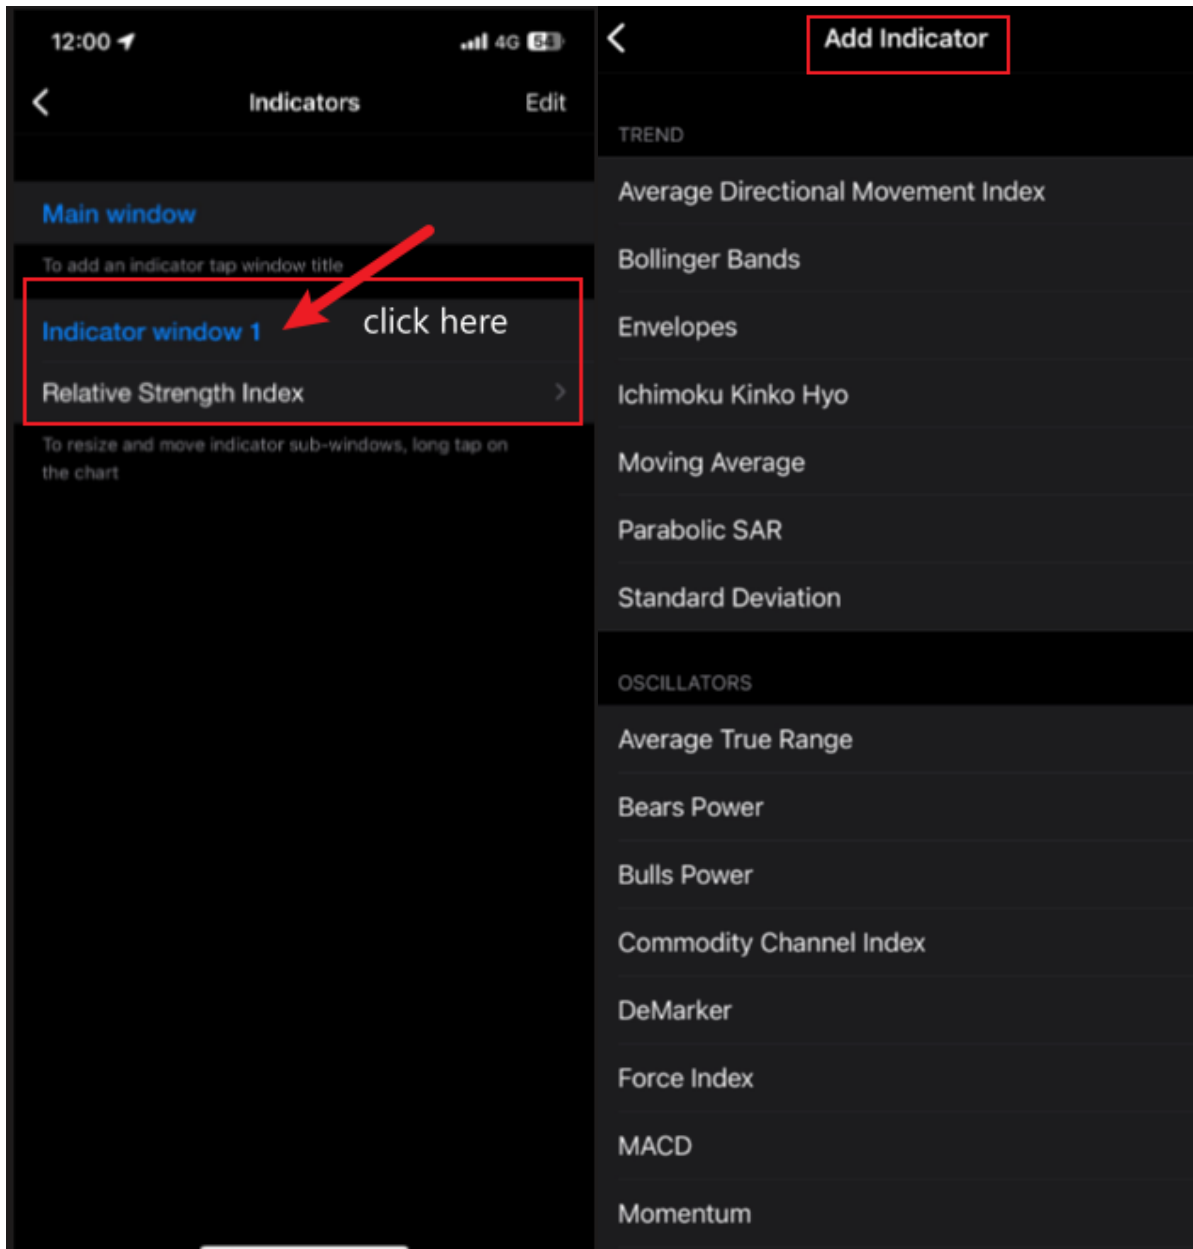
12:00 4G 58

Indicators Edit

Main window

To add an indicator tap window title

Indicator window 1

click here

Relative Strength Index

To resize and move indicator sub-windows, long tap on the chart

Add Indicator

TREND

Average Directional Movement Index

Bollinger Bands

Envelopes

Ichimoku Kinko Hyo

Moving Average

Parabolic SAR

Standard Deviation

OSCILLATORS

Average True Range

Bears Power

Bulls Power

Commodity Channel Index

DeMarker

Force Index

MACD

Momentum